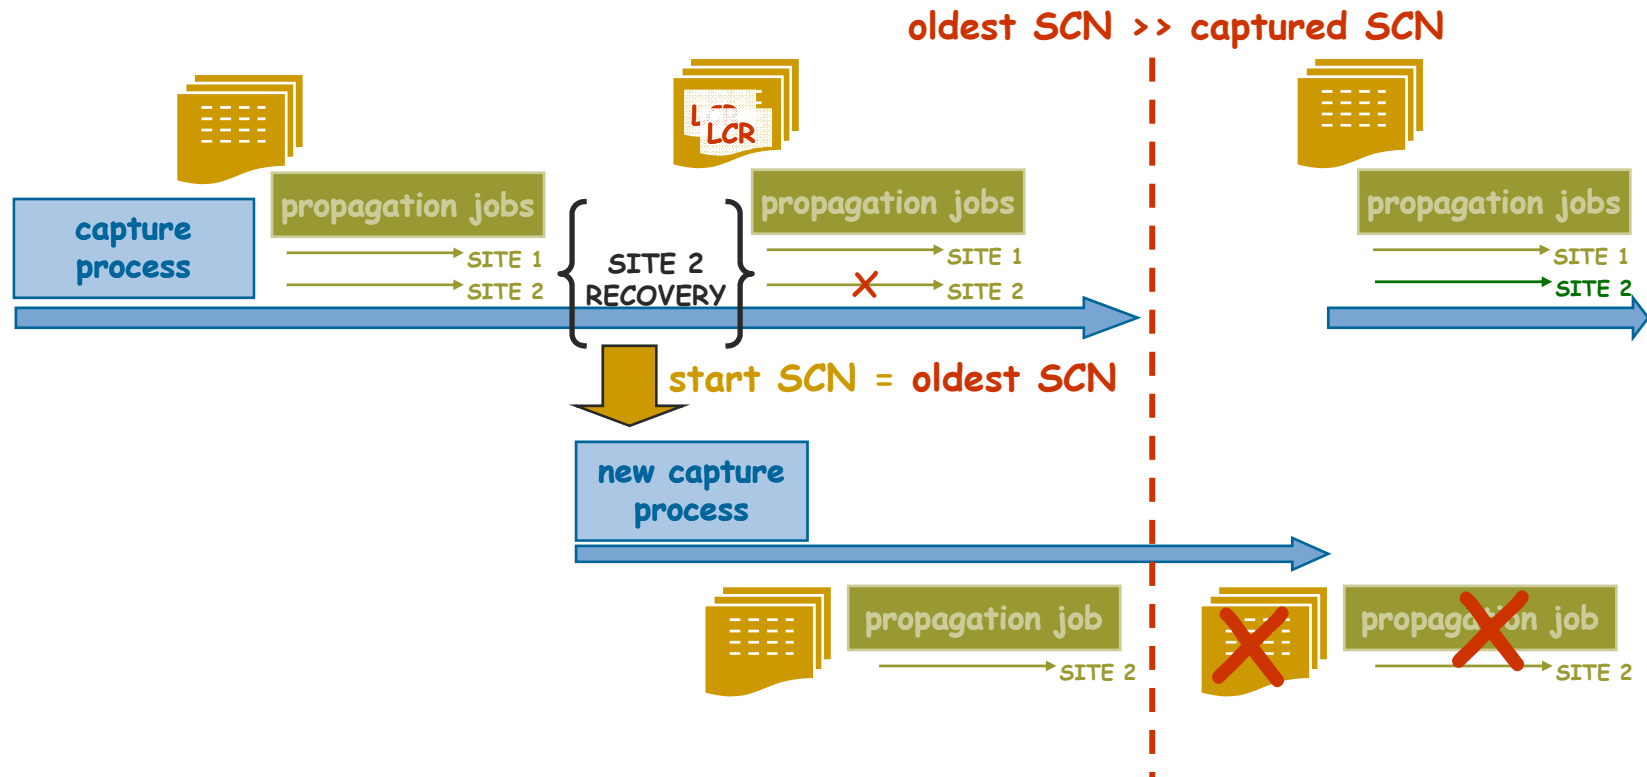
oldest SCN >> captured SCN

capture process

propagation jobs

SITE 1

SITE 2

LCR LCR

SITE 2 RECOVERY

propagation jobs

SITE 1

SITE 2

propagation jobs

SITE 1

SITE 2

start SCN = oldest SCN

new capture process

propagation job

SITE 2

propaga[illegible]on job

SITE 2